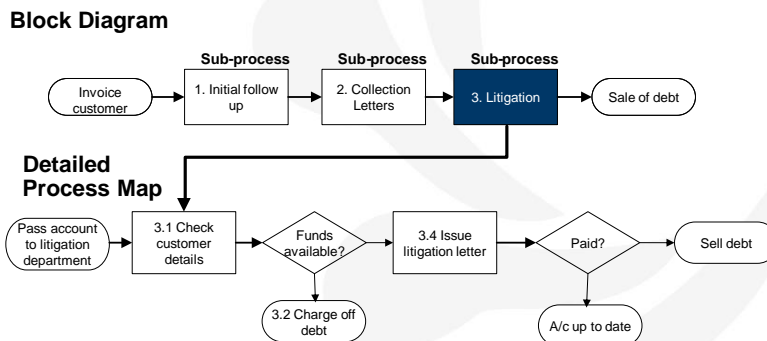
Block Diagram

Sub-process

Sub-process

Sub-process

Invoice customer

1. Initial follow up

2. Collection Letters

3. Litigation

Sale of debt

Detailed Process Map

Pass account to litigation department

3.1 Check customer details

Funds available?

3.4 Issue litigation letter

Paid?

Sell debt

3.2 Charge off debt

A/c up to date